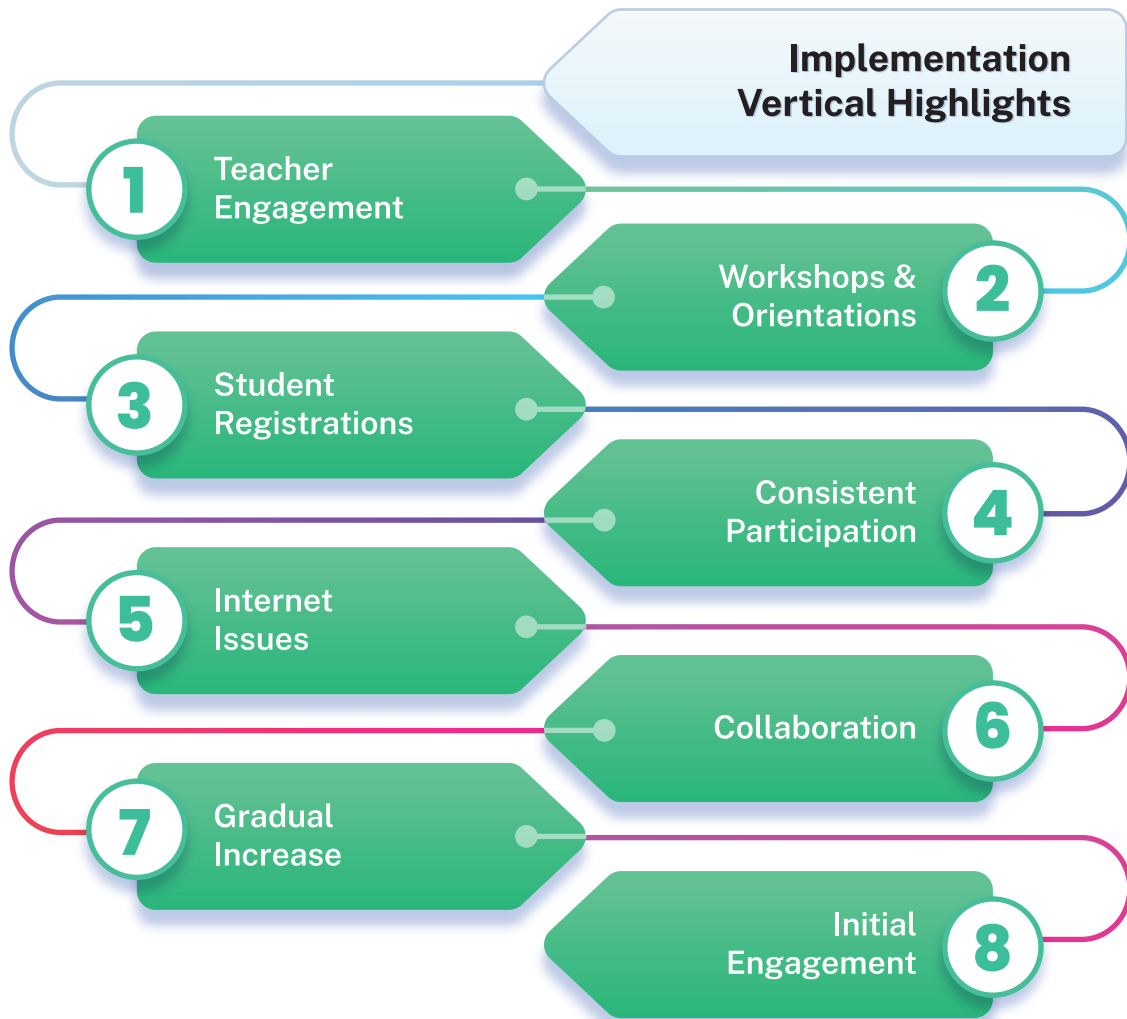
Implementation Vertical Highlights

1 Teacher Engagement

2 Workshops & Orientations

3 Student Registrations

4 Consistent Participation

5 Internet Issues

6 Collaboration

7 Gradual Increase

8 Initial Engagement